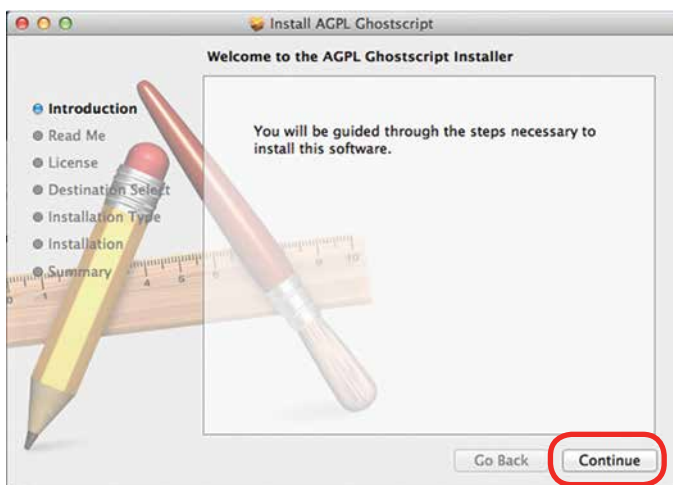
Install AGPL Ghostscript

Welcome to the AGPL Ghostscript Installer

Introduction
Read Me
License
Destination Select
Installation Type
Installation
Summary

You will be guided through the steps necessary to install this software.

Go Back
Continue